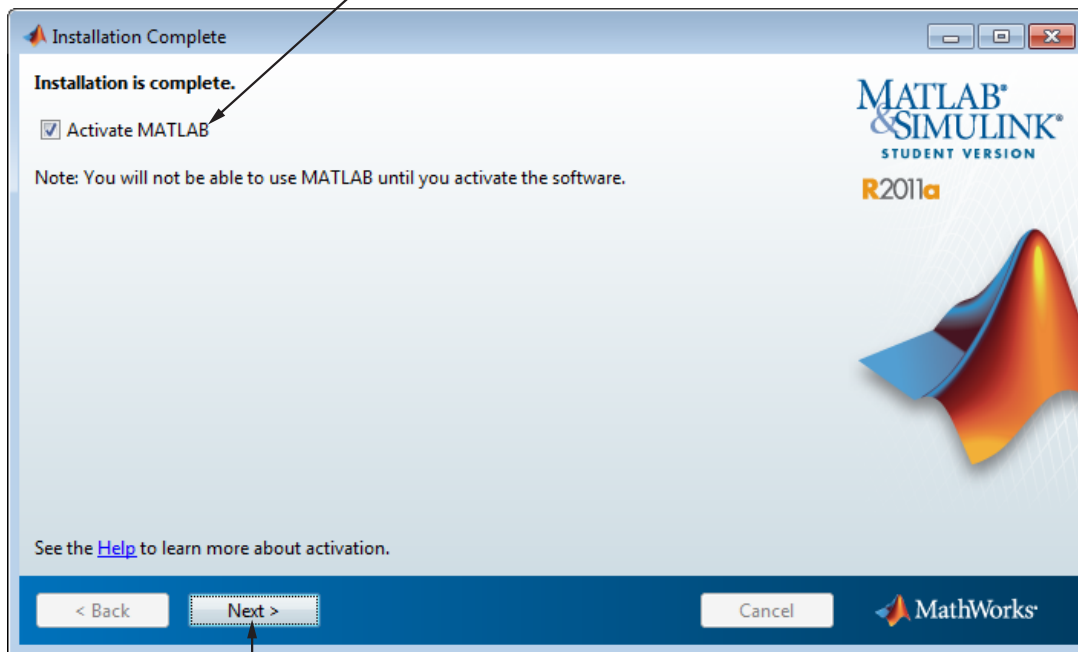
Installation Complete

Installation is complete.

Activate MATLAB

Note: You will not be able to use MATLAB until you activate the software.

MATLAB®
&SIMULINK®
STUDENT VERSION
R2011a

See the Help to learn more about activation.

< Back

Next >

Cancel

MathWorks®